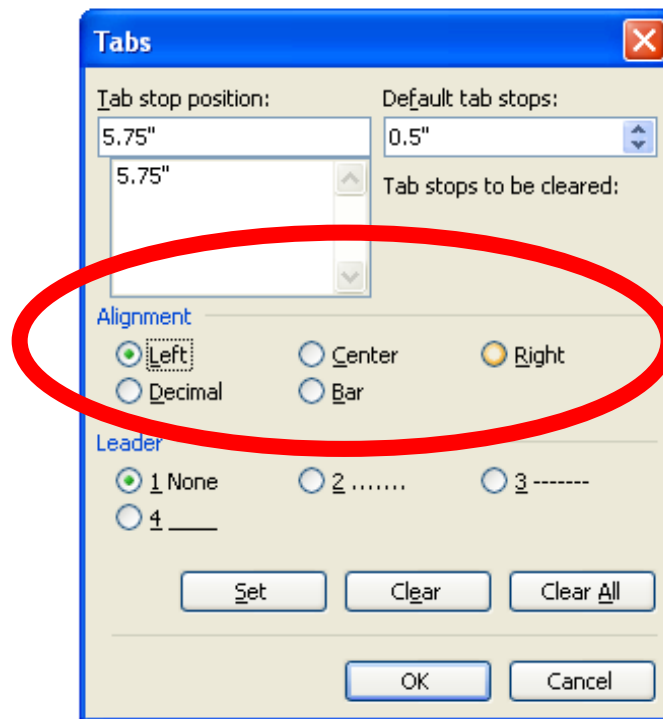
Tabs

Tab stop position:
5.75"
5.75"

Default tab stops:
0.5"
Tab stops to be cleared:

Alignment
Left
Center
Right
Decimal
Bar

Leader
1 None
2 .......
3 -------
4 ____

Set
Clear
Clear All

OK
Cancel